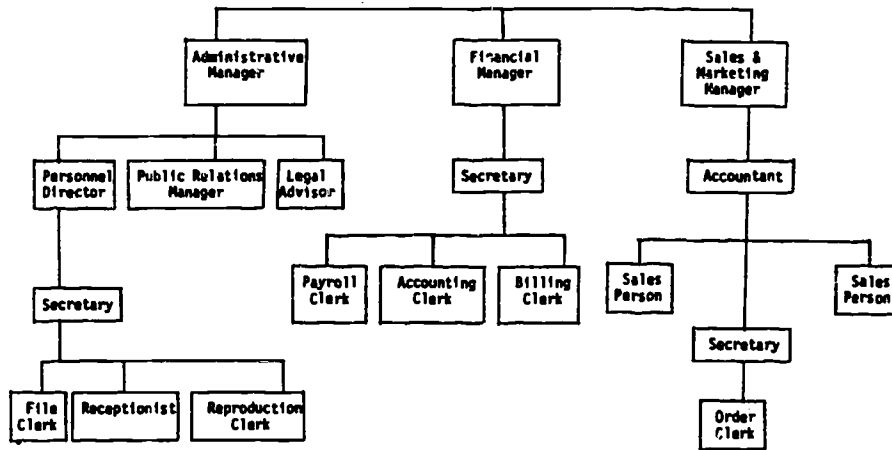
Administrative Manager

Financial Manager

Sales & Marketing Manager

Personnel Director

Public Relations Manager

Legal Advisor

Secretary

Accountant

Secretary

Payroll Clerk

Accounting Clerk

Billing Clerk

Sales Person

Sales Person

Secretary

File Clerk

Receptionist

Reproduction Clerk

Order Clerk